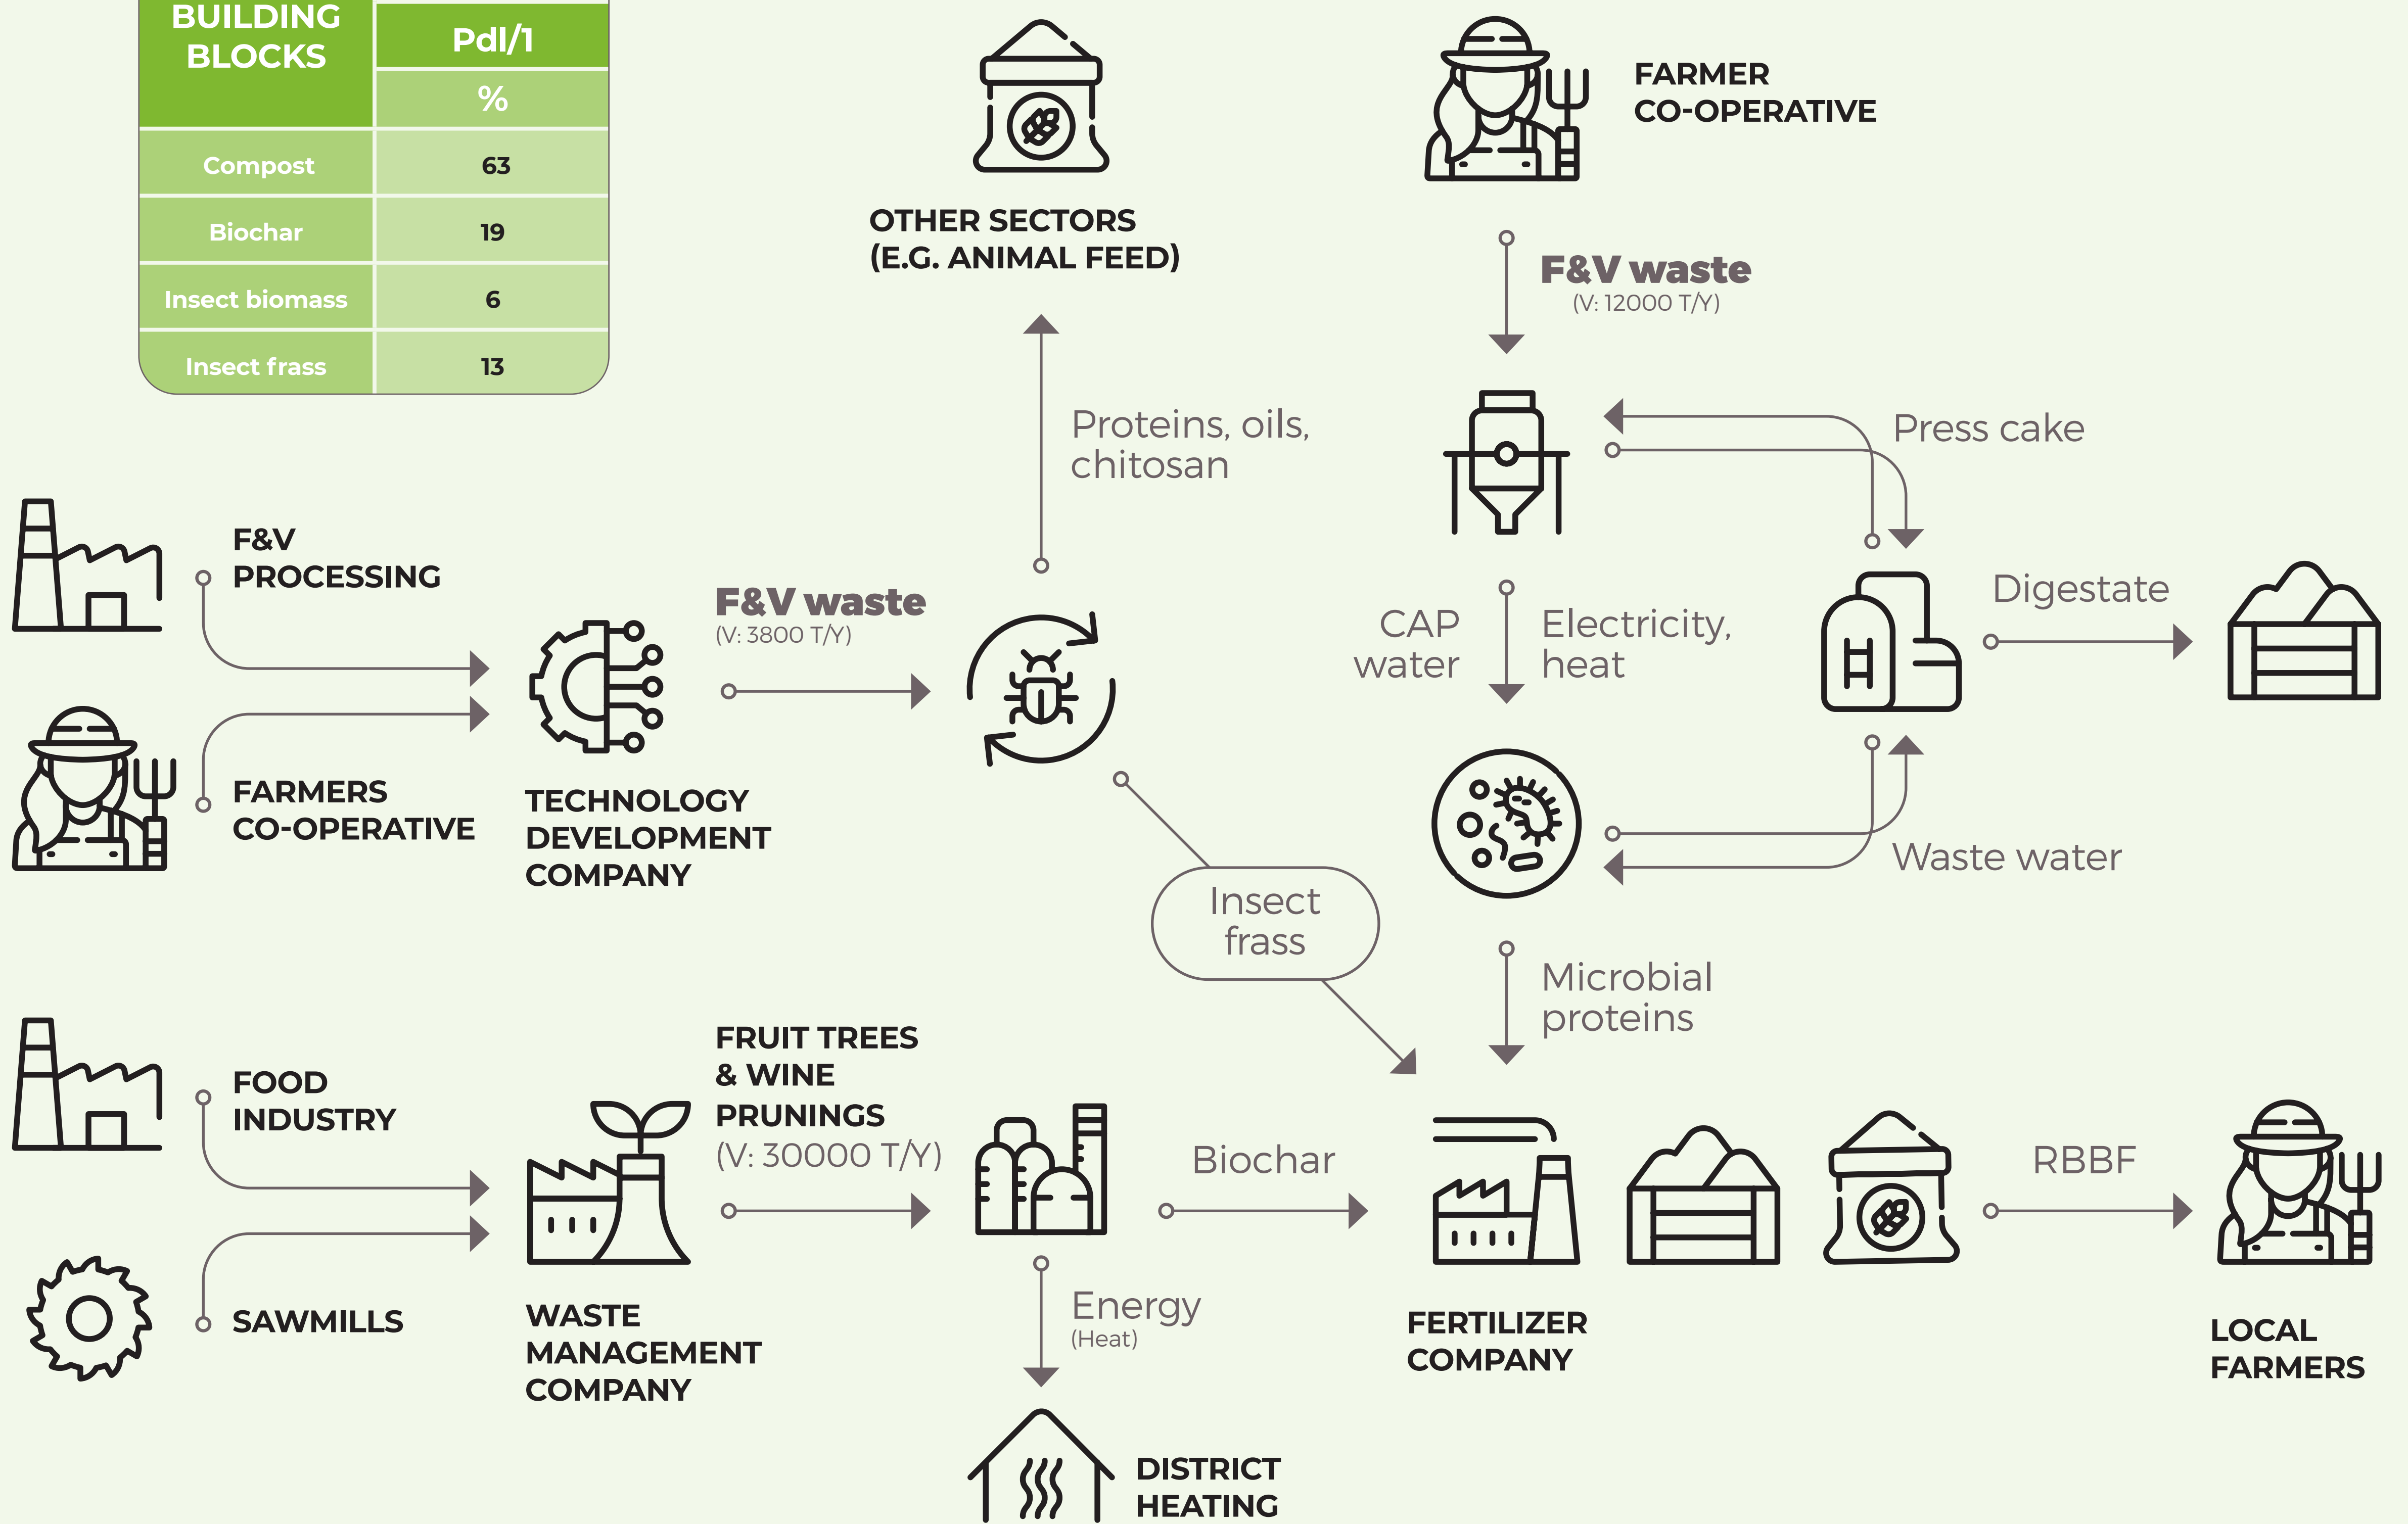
| BUILDING BLOCKS | PdI/1 % |
|---|---|
| Compost | 63 |
| Biochar | 19 |
| Insect biomass | 6 |
| Insect frass | 13 |

OTHER SECTORS (E.G. ANIMAL FEED)

FARMER CO-OPERATIVE

F&V waste
(V: 12000 T/Y)

Proteins, oils, chitosan

Press cake

F&V PROCESSING

FARMERS CO-OPERATIVE

TECHNOLOGY DEVELOPMENT COMPANY

F&V waste
(V: 3800 T/Y)

CAP water

Electricity, heat

Digestate

Waste water

Insect frass

Microbial proteins

FOOD INDUSTRY

SAWMILLS

WASTE MANAGEMENT COMPANY

FRUIT TREES & WINE PRUNINGS
(V: 30000 T/Y)

Biochar

RBBF

Energy
(Heat)

FERTILIZER COMPANY

LOCAL FARMERS

DISTRICT HEATING